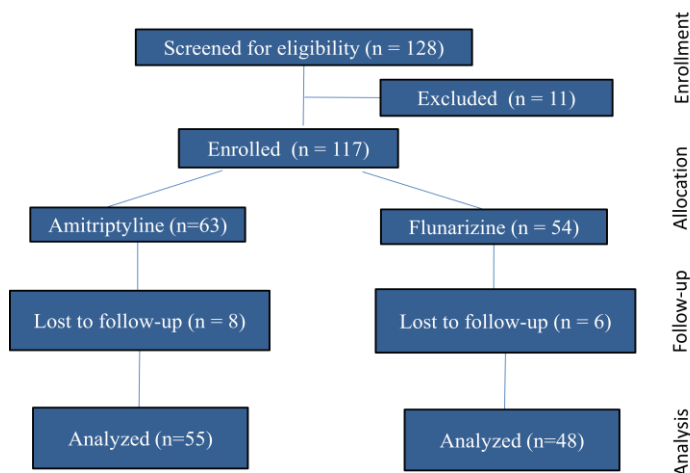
Screened for eligibility (n = 128)

Excluded (n = 11)

Enrolled (n = 117)

Amitriptyline (n=63)

Flunarizine (n = 54)

Lost to follow-up (n = 8)

Lost to follow-up (n = 6)

Analyzed (n=55)

Analyzed (n=48)

Enrollment

Allocation

Follow-up

Analysis